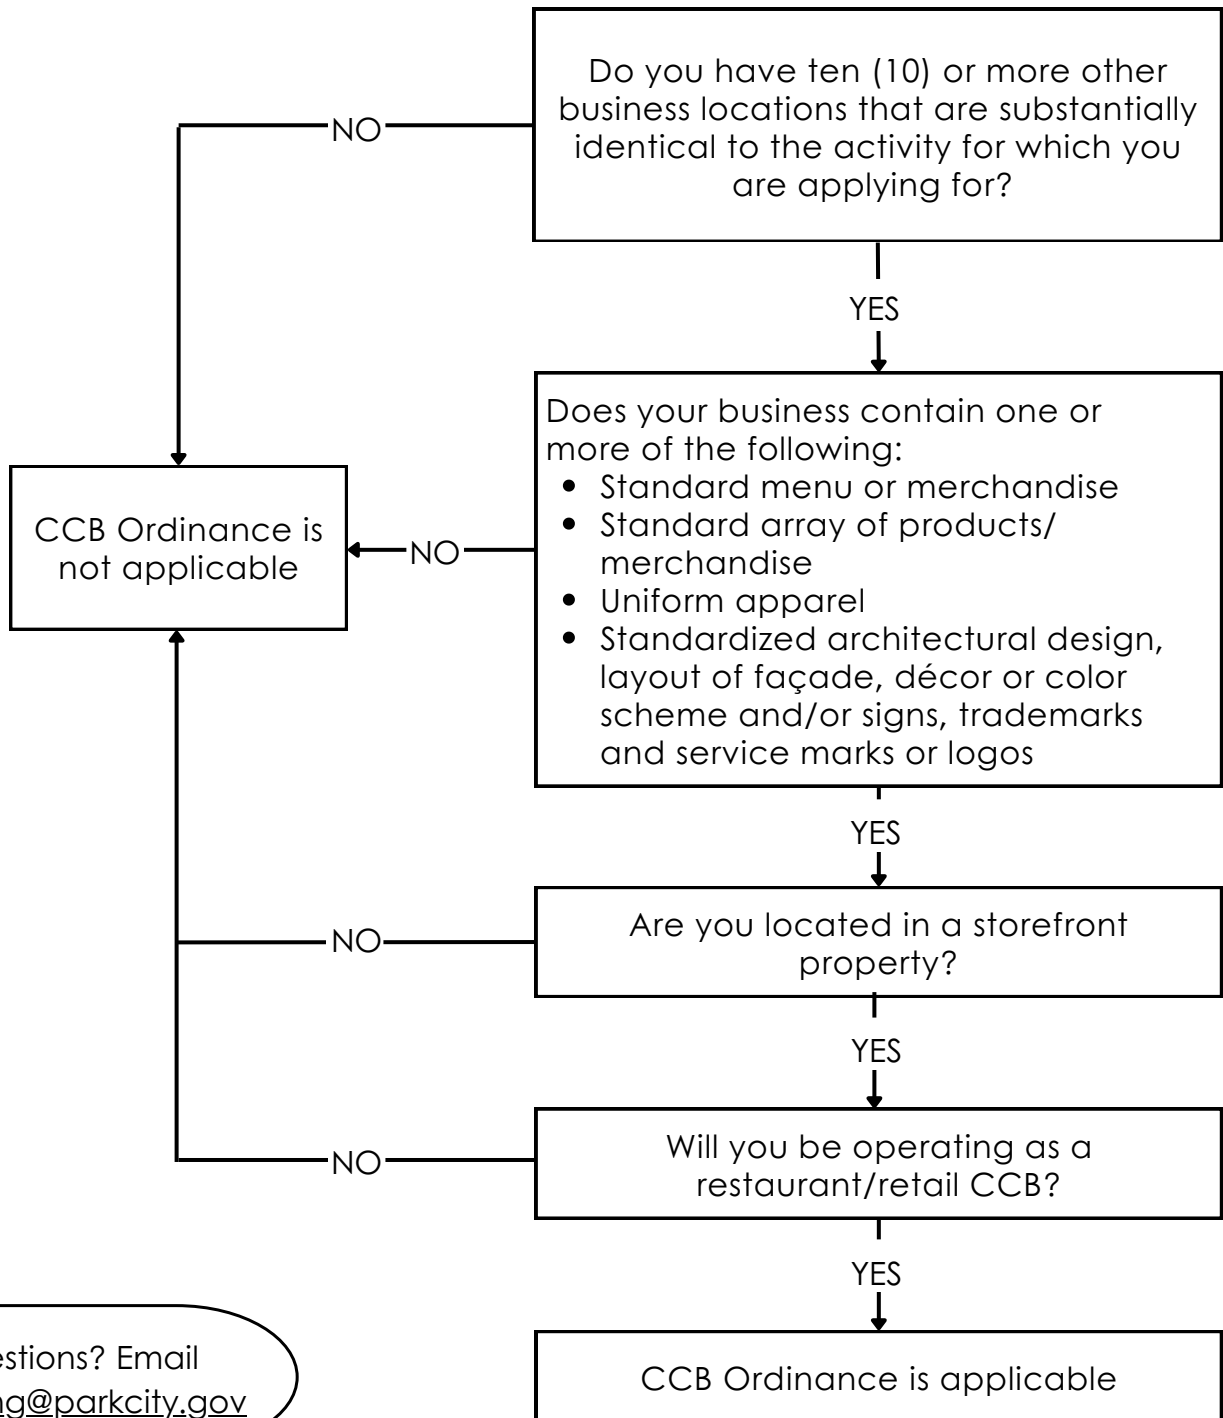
Do you have ten (10) or more other business locations that are substantially identical to the activity for which you are applying for?

NO

YES

CCB Ordinance is not applicable

NO

Does your business contain one or more of the following:
- Standard menu or merchandise
- Standard array of products/ merchandise
- Uniform apparel
- Standardized architectural design, layout of façade, décor or color scheme and/or signs, trademarks and service marks or logos

YES

NO

Are you located in a storefront property?

YES

NO

Will you be operating as a restaurant/retail CCB?

YES

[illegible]estions? Email
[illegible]g@parkcity.gov

CCB Ordinance is applicable